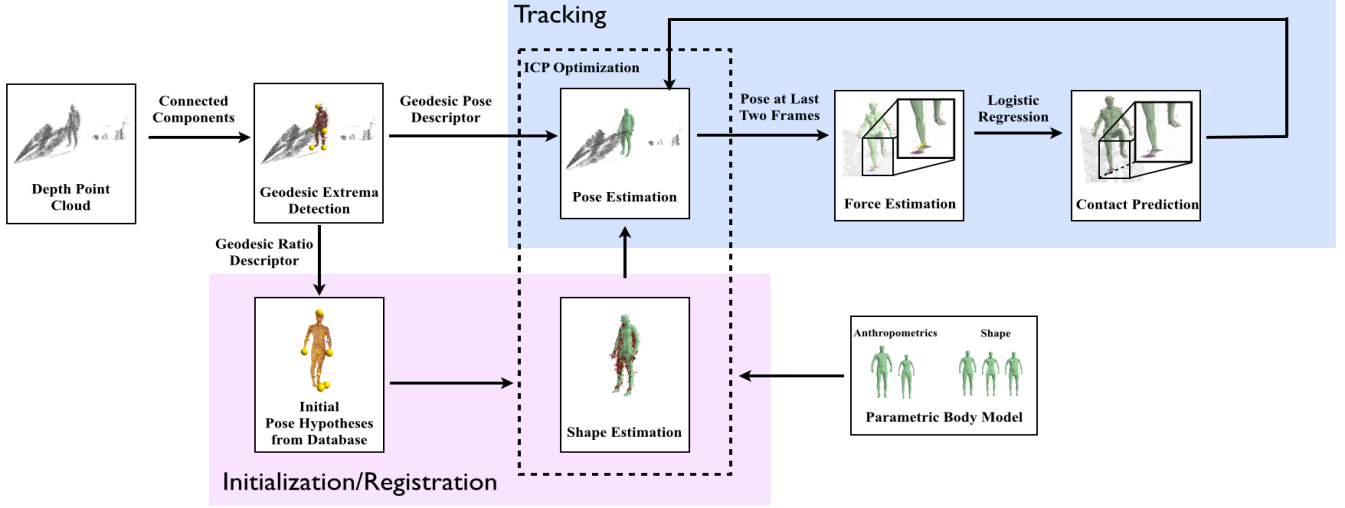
Tracking

ICP Optimization

Depth Point Cloud

Connected Components

Geodesic Extrema Detection

Geodesic Pose Descriptor

Pose Estimation

Pose at Last Two Frames

Force Estimation

Logistic Regression

Contact Prediction

Geodesic Ratio Descriptor

Initial Pose Hypotheses from Database

Shape Estimation

Anthropometrics

Shape

Parametric Body Model

Initialization/Registration